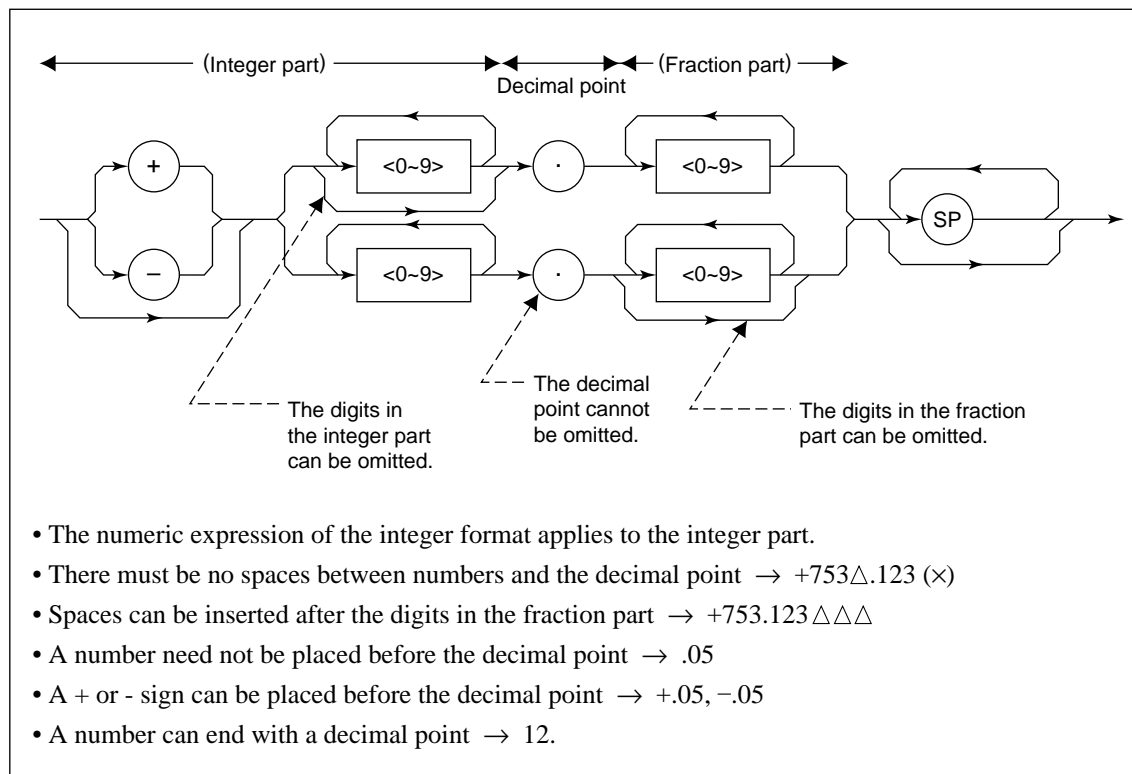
(Integer part)
Decimal point
(Fraction part)

+
−
<0~9>
·
<0~9>
<0~9>
·
<0~9>
SP

The digits in the integer part can be omitted.

The decimal point cannot be omitted.

The digits in the fraction part can be omitted.

• The numeric expression of the integer format applies to the integer part.
• There must be no spaces between numbers and the decimal point → +753△.123 (×)
• Spaces can be inserted after the digits in the fraction part → +753.123△△△
• A number need not be placed before the decimal point → .05
• A + or - sign can be placed before the decimal point → +.05, −.05
• A number can end with a decimal point → 12.